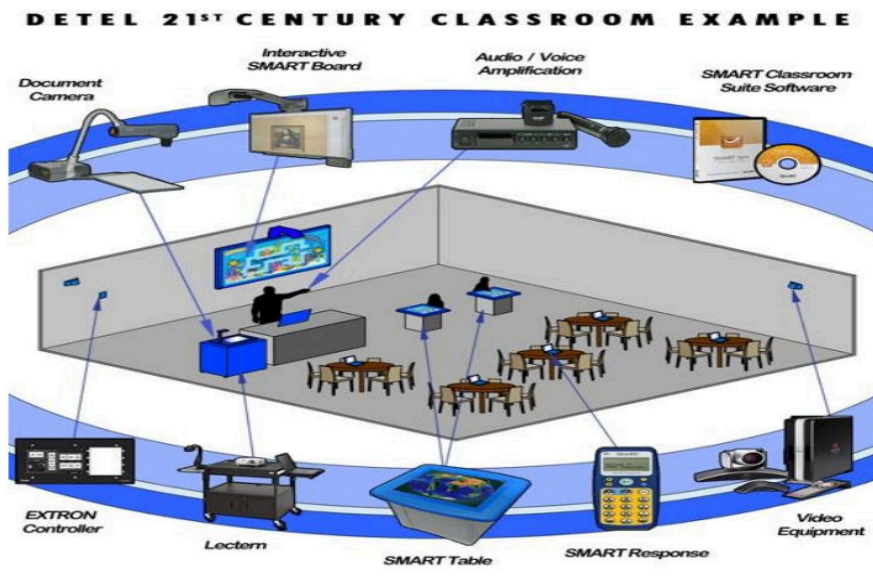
DETEL 21ST CENTURY CLASSROOM EXAMPLE

Document Camera

Interactive SMART Board

Audio / Voice Amplification

SMART Classroom Suite Software

EXTRON Controller

Lectern

SMART Table

SMART Response

Video Equipment